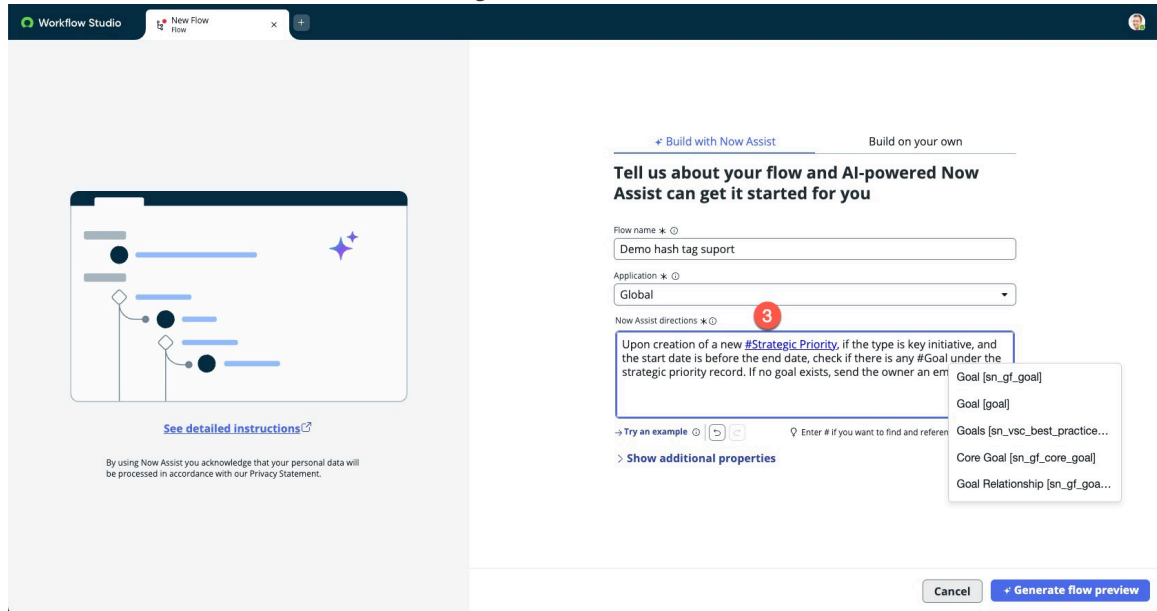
Workflow Studio

New Flow
Flow

See detailed instructions

By using Now Assist you acknowledge that your personal data will be processed in accordance with our Privacy Statement.

Build with Now Assist

Build on your own

Tell us about your flow and AI-powered Now Assist can get it started for you

Flow name

Demo hash tag suport

Application

Global

Now Assist directions

3

Upon creation of a new #Strategic Priority, if the type is key initiative, and the start date is before the end date, check if there is any #Goal under the strategic priority record. If no goal exists, send the owner an em

Goal [sn_gf_goal]

Goal [goal]

Goals [sn_vsc_best_practice...

Core Goal [sn_gf_core_goal]

Goal Relationship [sn_gf_goa...

→ Try an example

Enter # if you want to find and referen

> Show additional properties

Cancel

Generate flow preview